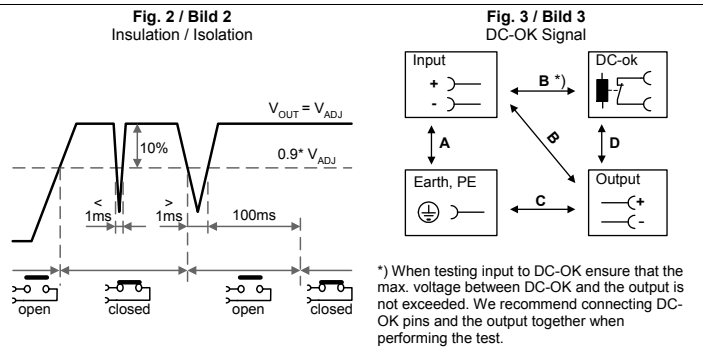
Fig. 2 / Bild 2
Insulation / Isolation

$V_{OUT} = V_{ADJ}$

10%

$0.9^* V_{ADJ}$

< 1ms

> 1ms

100ms

open

closed

open

closed

Fig. 3 / Bild 3
DC-OK Signal

Input

+

-

B *)

DC-ok

A

B

D

Earth, PE

C

Output

+

-

*) When testing input to DC-OK ensure that the max. voltage between DC-OK and the output is not exceeded. We recommend connecting DC-OK pins and the output together when performing the test.